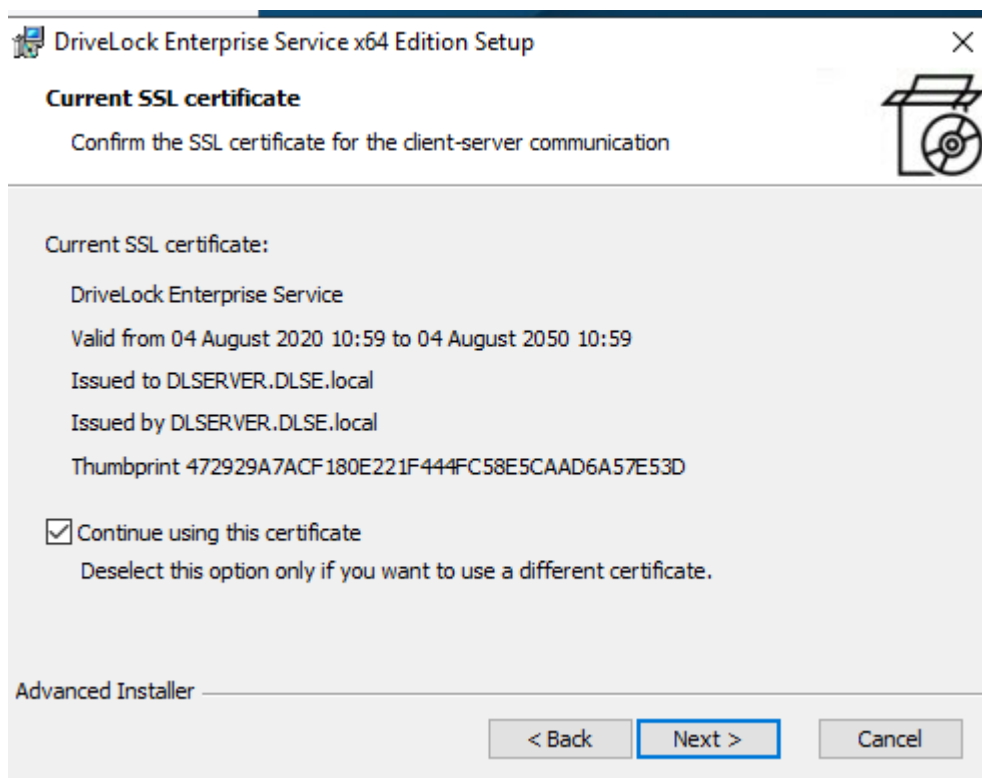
DriveLock Enterprise Service x64 Edition Setup

×

Current SSL certificate

Confirm the SSL certificate for the client-server communication

Current SSL certificate:

DriveLock Enterprise Service

Valid from 04 August 2020 10:59 to 04 August 2050 10:59

Issued to DLSERVER.DLSE.local

Issued by DLSERVER.DLSE.local

Thumbprint 472929A7ACF180E221F444FC58E5CAAD6A57E53D

Continue using this certificate

Deselect this option only if you want to use a different certificate.

Advanced Installer

< Back

Next >

Cancel